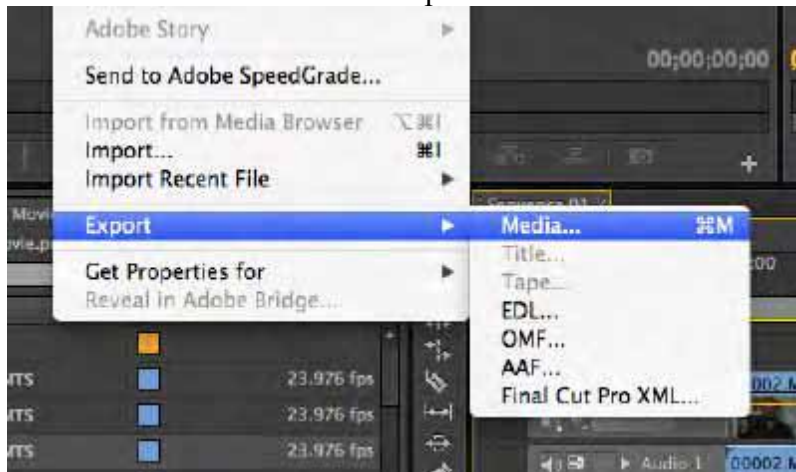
Adobe Story
Send to Adobe SpeedGrade...
Import from Media Browser ⌥⌘I
Import... ⌘I
Import Recent File
Export
Get Properties for
Reveal in Adobe Bridge...

Media... ⌘M
Title...
Tape...
EDL...
OMF...
AAF...
Final Cut Pro XML...

00;00;00;00
Sequence 01
Movi
ovie.p
:00
TS 23.976 fps
TS 23.976 fps
TS 23.976 fps
002.M
Audio 1
00002.M